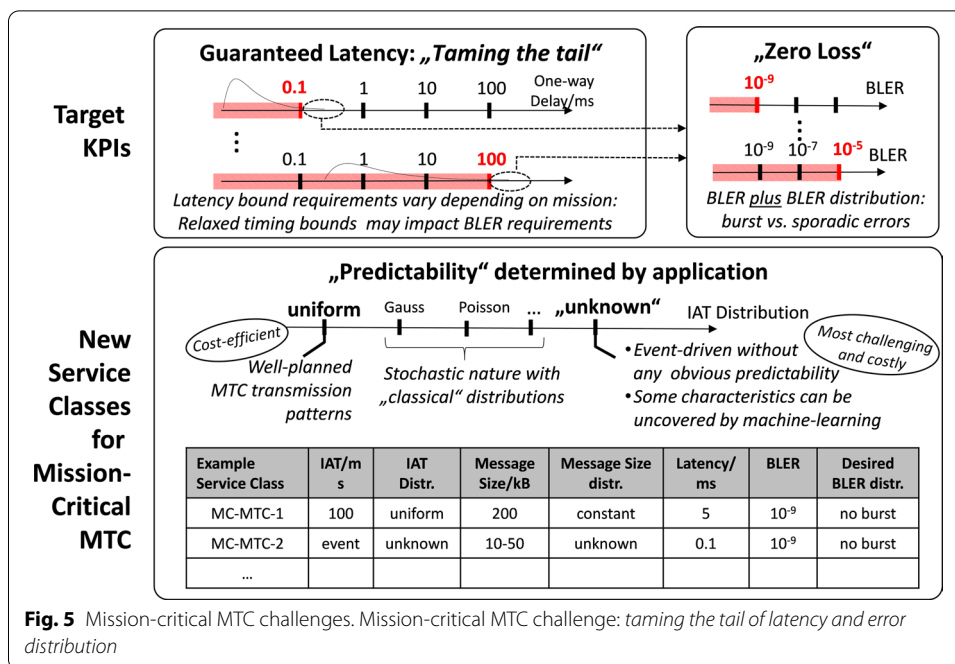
Target KPIs

Guaranteed Latency: „Taming the tail“

0.1 1 10 100 One-way Delay/ms

⋮

0.1 1 10 100

Latency bound requirements vary depending on mission: Relaxed timing bounds may impact BLER requirements

„Zero Loss“

$10^{-9}$ BLER

⋮

$10^{-9}$ $10^{-7}$ $10^{-5}$ BLER

BLER plus BLER distribution: burst vs. sporadic errors

New Service Classes for Mission-Critical MTC

„Predictability“ determined by application

Cost-efficient

uniform Gauss Poisson … „unknown“ IAT Distribution

Most challenging and costly

Well-planned MTC transmission patterns

Stochastic nature with „classical“ distributions

• Event-driven without any obvious predictability
• Some characteristics can be uncovered by machine-learning

| Example Service Class | IAT/ms | IAT Distr. | Message Size/kB | Message Size distr. | Latency/ms | BLER | Desired BLER distr. |
|---|---|---|---|---|---|---|---|
| MC-MTC-1 | 100 | uniform | 200 | constant | 5 | $10^{-9}$ | no burst |
| MC-MTC-2 | event | unknown | 10-50 | unknown | 0.1 | $10^{-9}$ | no burst |
| … | | | | | | | |

Fig. 5 Mission-critical MTC challenges. Mission-critical MTC challenge: taming the tail of latency and error distribution